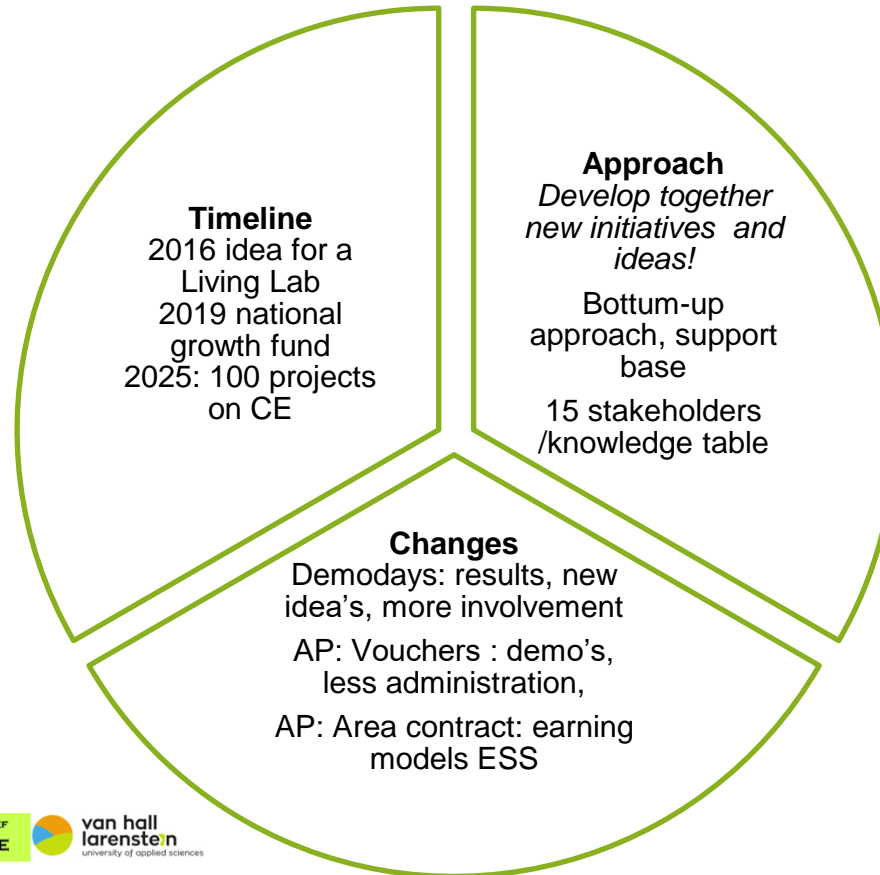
Timeline
2016 idea for a Living Lab
2019 national growth fund
2025: 100 projects on CE

Approach
*Develop together new initiatives and ideas!*

Bottum-up approach, support base

15 stakeholders /knowledge table

Changes
Demodays: results, new idea's, more involvement

AP: Vouchers : demo's, less administration,

AP: Area contract: earning models ESS

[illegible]
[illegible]

van hall larenstein
university of applied sciences